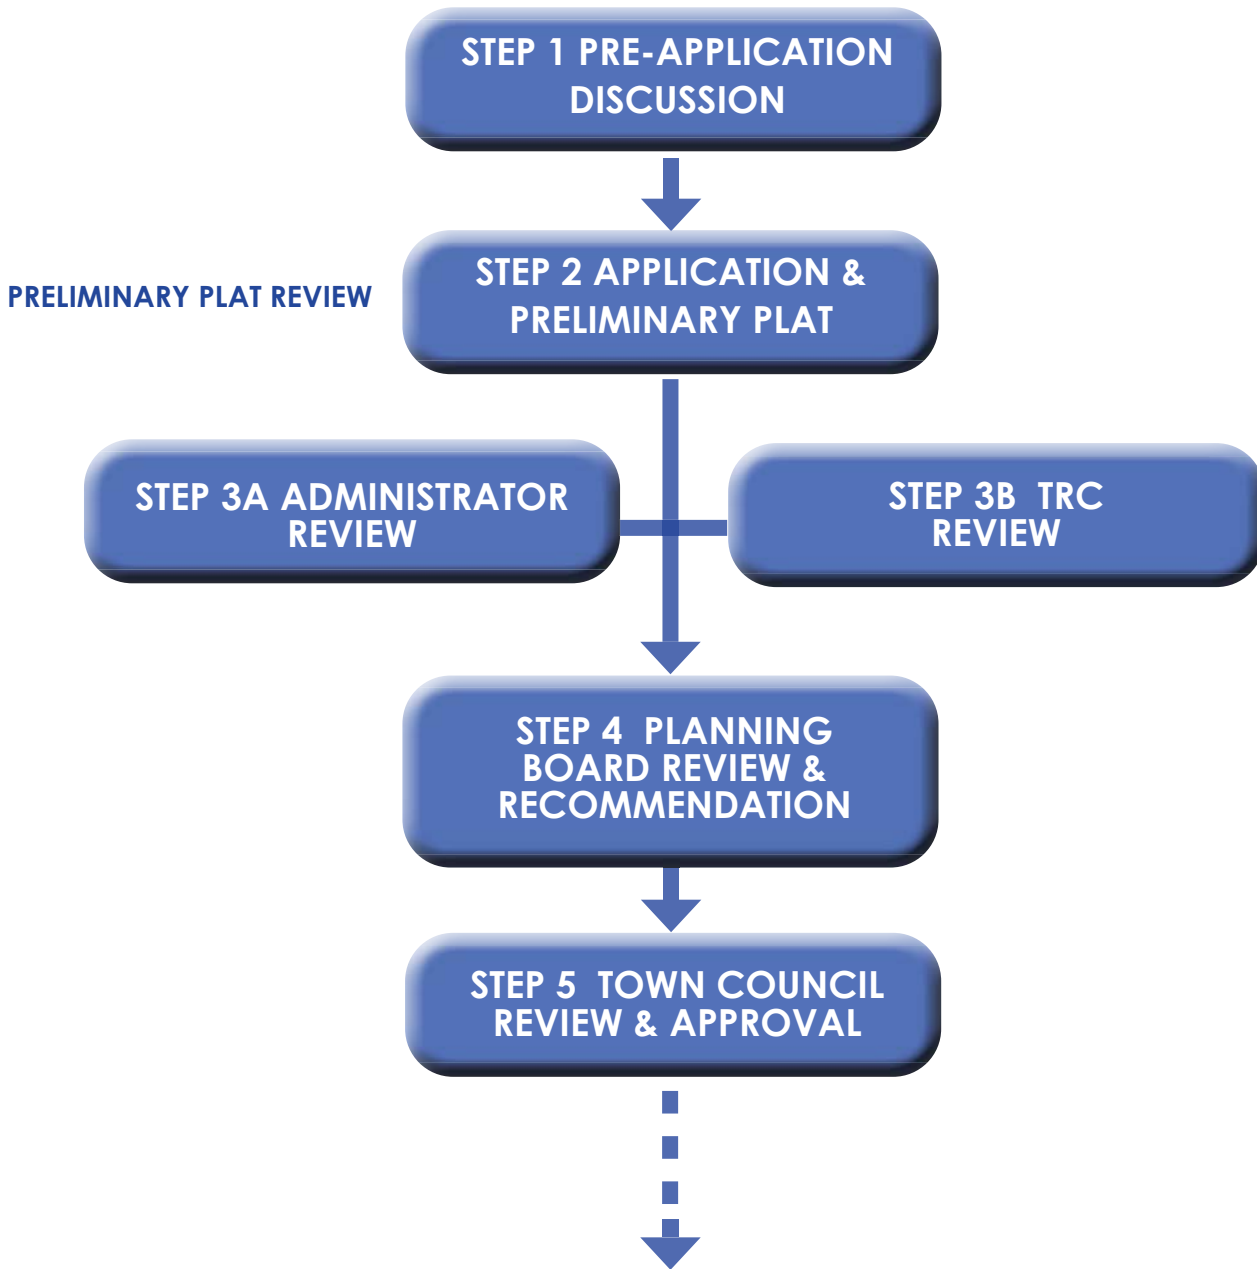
STEP 1 PRE-APPLICATION DISCUSSION

PRELIMINARY PLAT REVIEW

STEP 2 APPLICATION & PRELIMINARY PLAT

STEP 3A ADMINISTRATOR REVIEW

STEP 3B TRC REVIEW

STEP 4 PLANNING BOARD REVIEW & RECOMMENDATION

STEP 5 TOWN COUNCIL REVIEW & APPROVAL